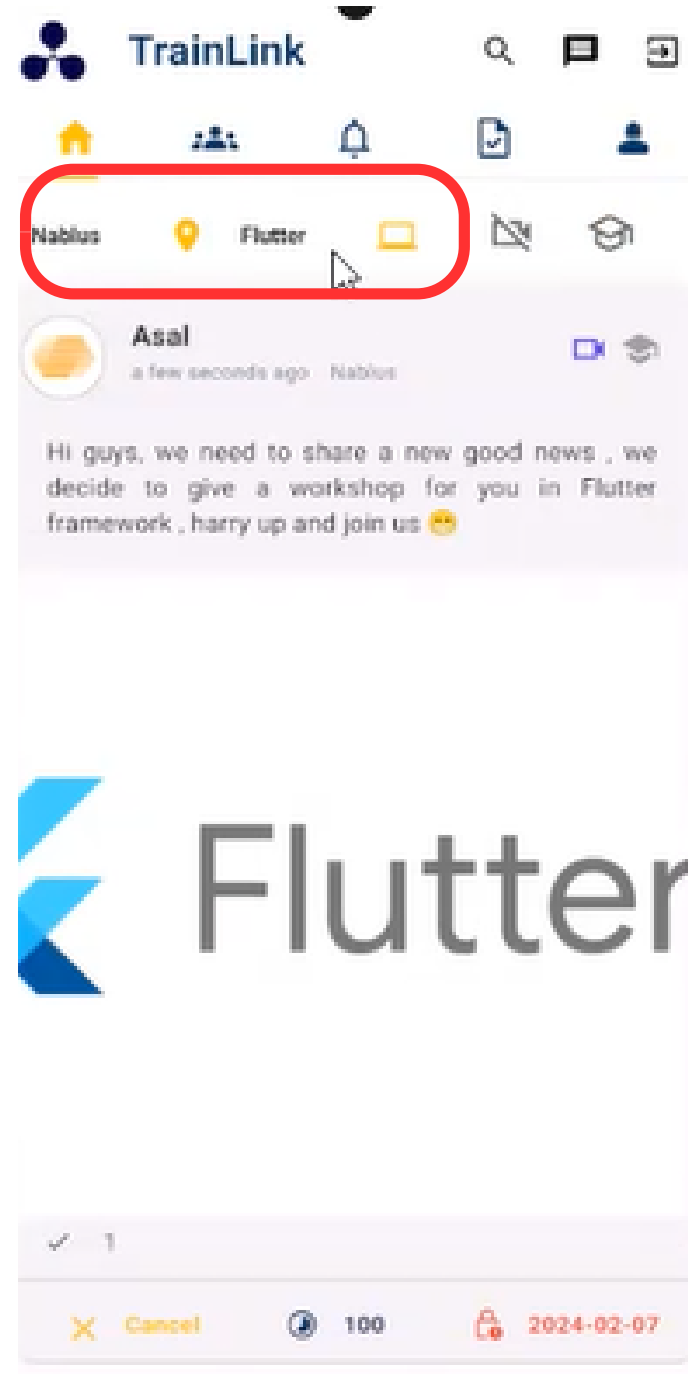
TrainLink

Nablus Flutter

Asal
a few seconds ago Nablus

Hi guys, we need to share a new good news , we decide to give a workshop for you in Flutter framework , harry up and join us 😁

Flutter

1

Cancel 100 2024-02-07